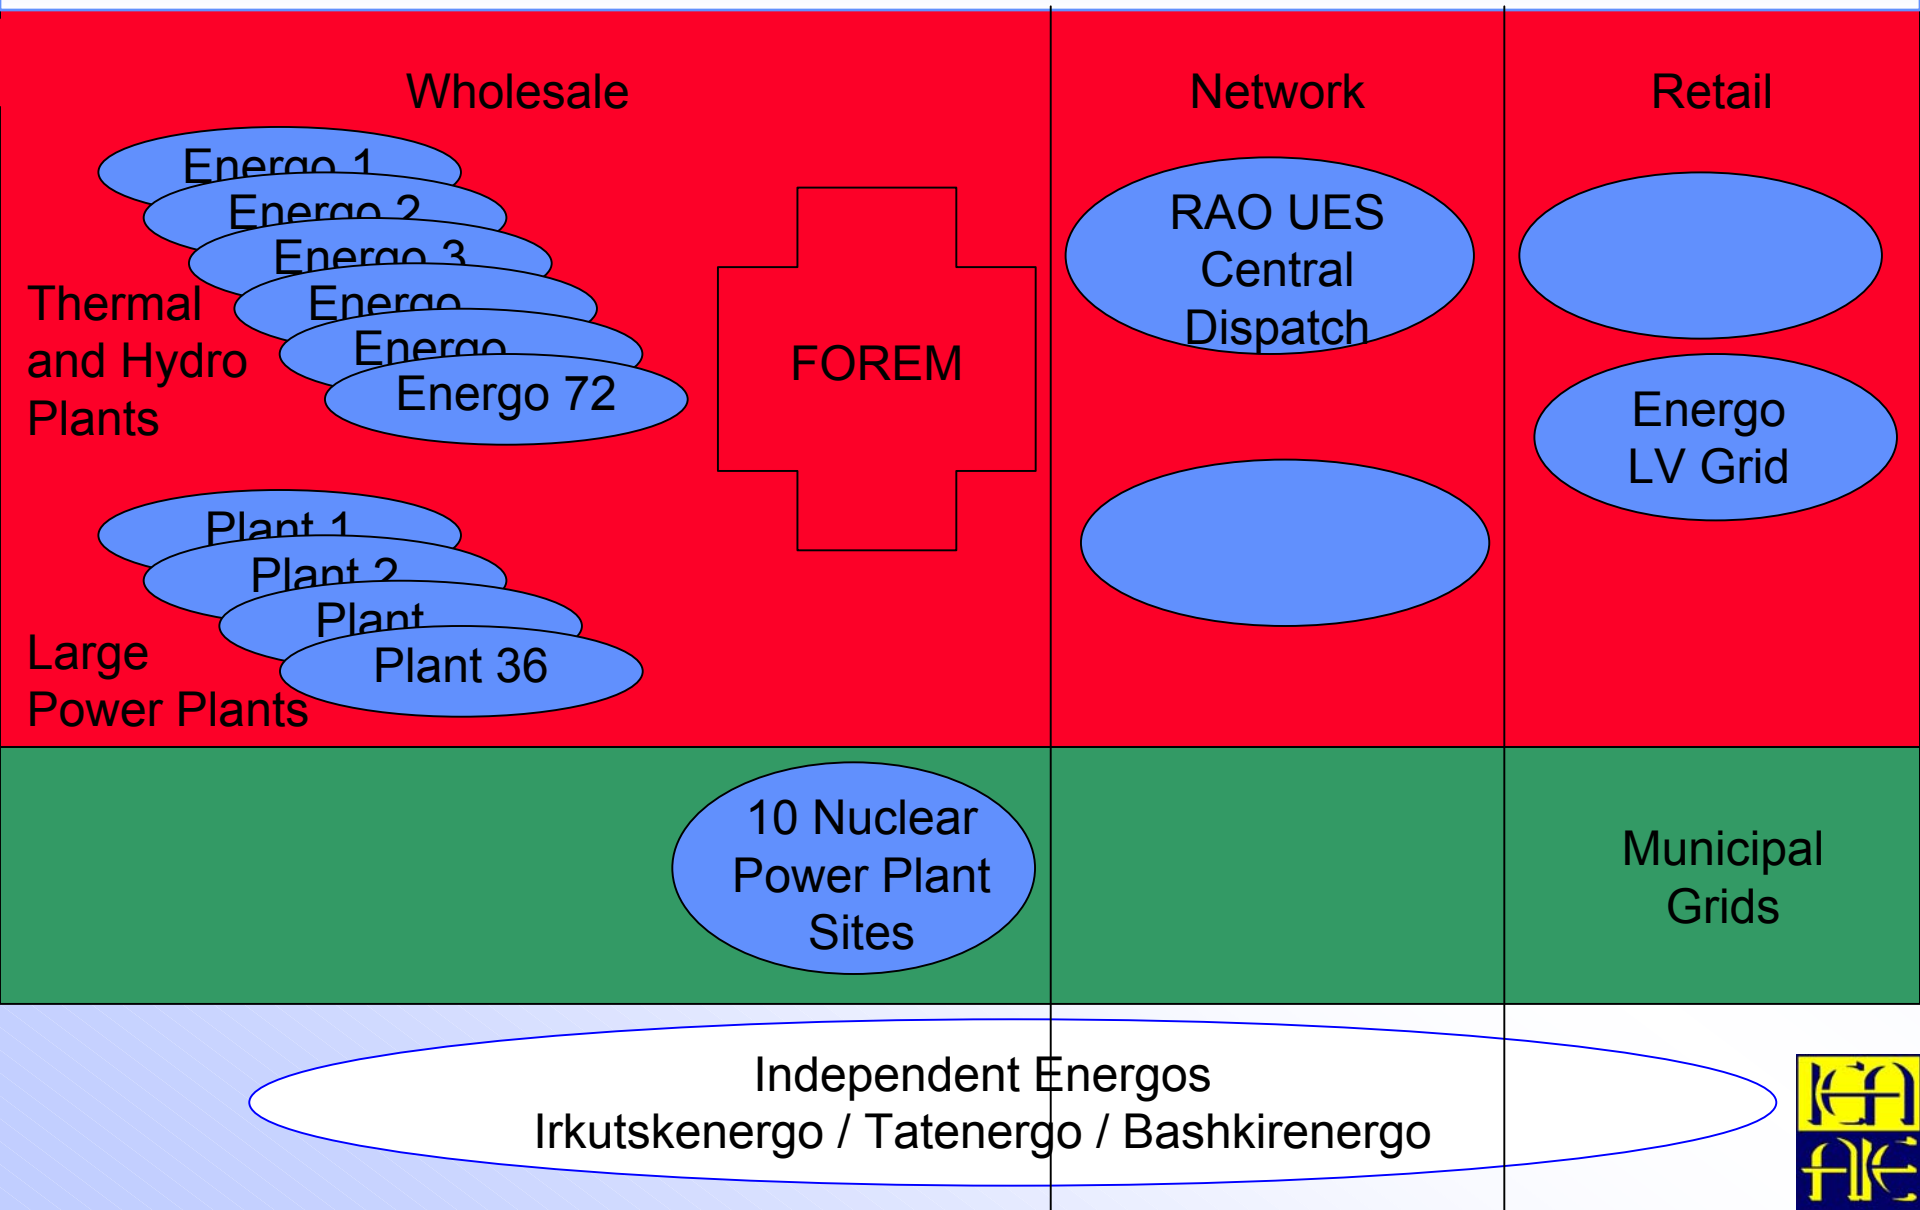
Wholesale

Network

Retail

Energo 1

Energo 2

Energo 3

Energo

Energo

Energo 72

Thermal and Hydro Plants

FOREM

RAO UES Central Dispatch

Energo LV Grid

Plant 1

Plant 2

Plant

Plant 36

Large Power Plants

10 Nuclear Power Plant Sites

Municipal Grids

Independent Energos
Irkutskenergo / Tatenergo / Bashkirenergo